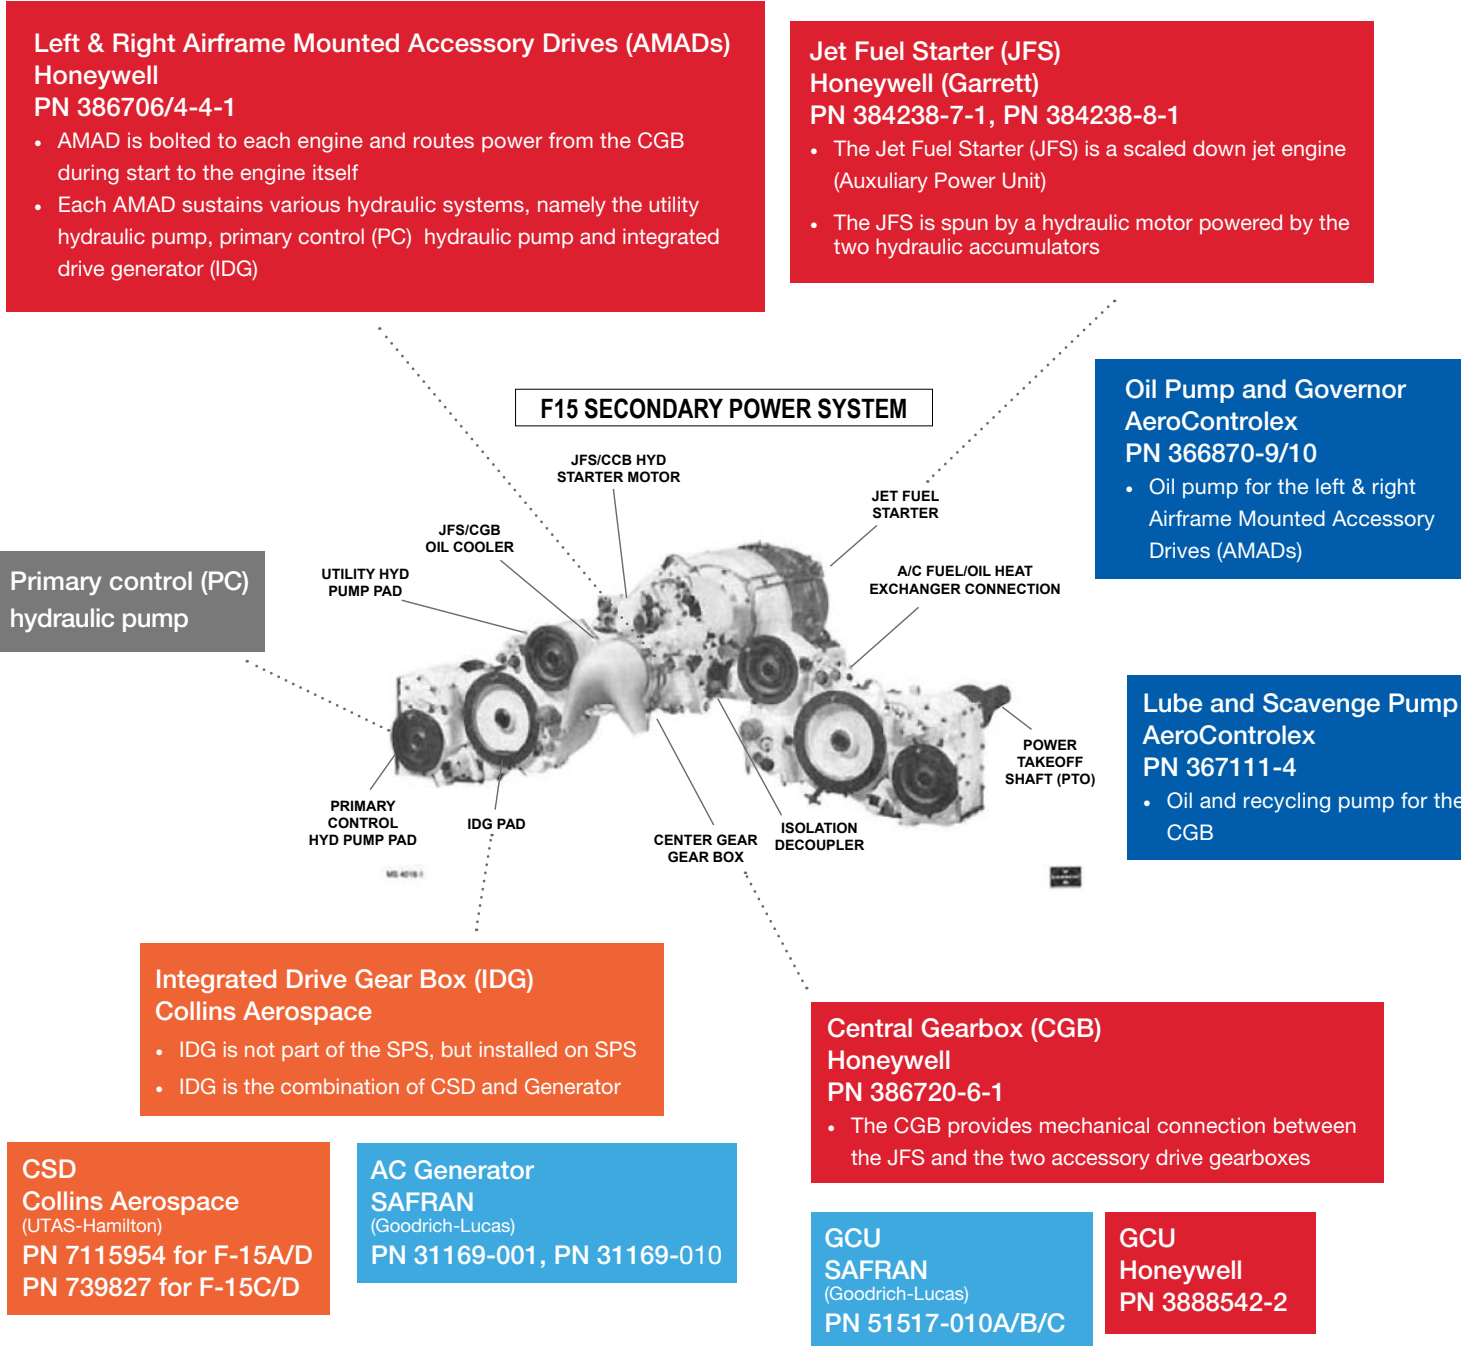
Left & Right Airframe Mounted Accessory Drives (AMADs)
Honeywell
PN 386706/4-4-1

- AMAD is bolted to each engine and routes power from the CGB during start to the engine itself
- Each AMAD sustains various hydraulic systems, namely the utility hydraulic pump, primary control (PC) hydraulic pump and integrated drive generator (IDG)

Jet Fuel Starter (JFS)
Honeywell (Garrett)
PN 384238-7-1, PN 384238-8-1

- The Jet Fuel Starter (JFS) is a scaled down jet engine (Auxuliary Power Unit)
- The JFS is spun by a hydraulic motor powered by the two hydraulic accumulators

Oil Pump and Governor
AeroControlex
PN 366870-9/10

- Oil pump for the left & right Airframe Mounted Accessory Drives (AMADs)

F15 SECONDARY POWER SYSTEM

JFS/CCB HYD STARTER MOTOR

JET FUEL STARTER

JFS/CGB OIL COOLER

UTILITY HYD PUMP PAD

A/C FUEL/OIL HEAT EXCHANGER CONNECTION

Primary control (PC) hydraulic pump

Lube and Scavenge Pump
AeroControlex
PN 367111-4

- Oil and recycling pump for the CGB

POWER TAKEOFF SHAFT (PTO)

PRIMARY CONTROL HYD PUMP PAD

IDG PAD

CENTER GEAR GEAR BOX

ISOLATION DECOUPLER

Integrated Drive Gear Box (IDG)
Collins Aerospace

- IDG is not part of the SPS, but installed on SPS
- IDG is the combination of CSD and Generator

Central Gearbox (CGB)
Honeywell
PN 386720-6-1

- The CGB provides mechanical connection between the JFS and the two accessory drive gearboxes

CSD
Collins Aerospace
(UTAS-Hamilton)
PN 7115954 for F-15A/D
PN 739827 for F-15C/D

AC Generator
SAFRAN
(Goodrich-Lucas)
PN 31169-001, PN 31169-010

GCU
SAFRAN
(Goodrich-Lucas)
PN 51517-010A/B/C

GCU
Honeywell
PN 3888542-2